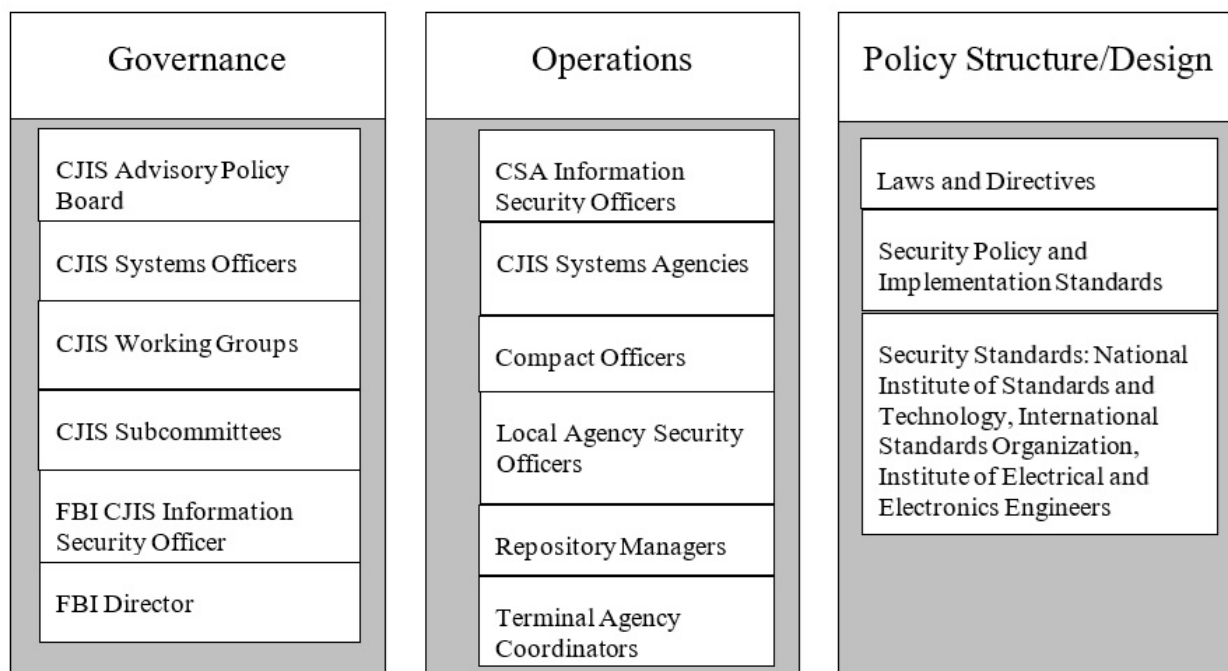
Governance

CJIS Advisory Policy Board

CJIS Systems Officers

CJIS Working Groups

CJIS Subcommittees

FBI CJIS Information Security Officer

FBI Director

Operations

CSA Information Security Officers

CJIS Systems Agencies

Compact Officers

Local Agency Security Officers

Repository Managers

Terminal Agency Coordinators

Policy Structure/Design

Laws and Directives

Security Policy and Implementation Standards

Security Standards: National Institute of Standards and Technology, International Standards Organization, Institute of Electrical and Electronics Engineers